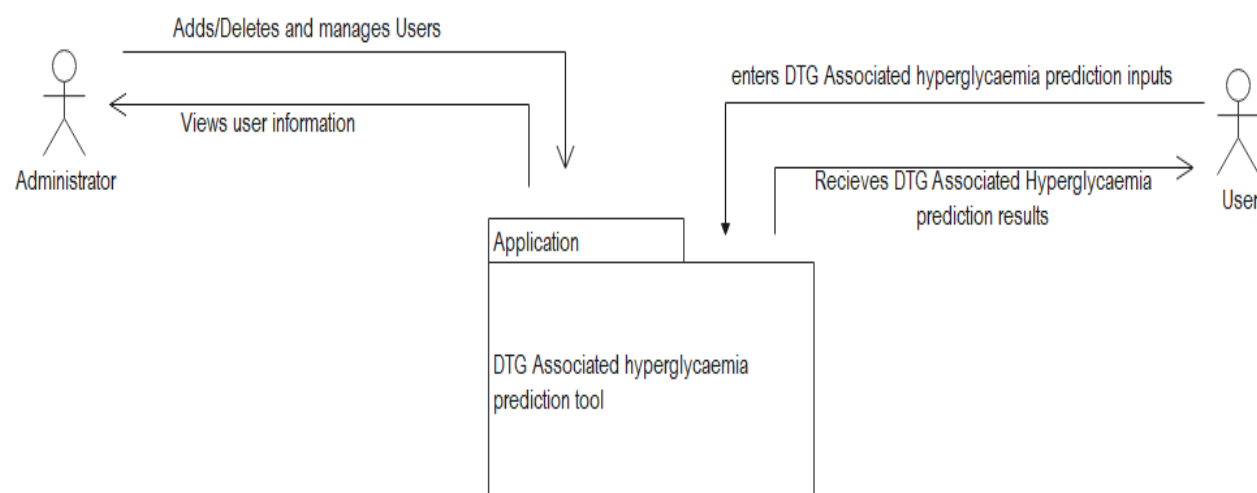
Adds/Deletes and manages Users

Views user information

Administrator

enters DTG Associated hyperglycaemia prediction inputs

Recieves DTG Associated Hyperglycaemia prediction results

User

Application

DTG Associated hyperglycaemia prediction tool